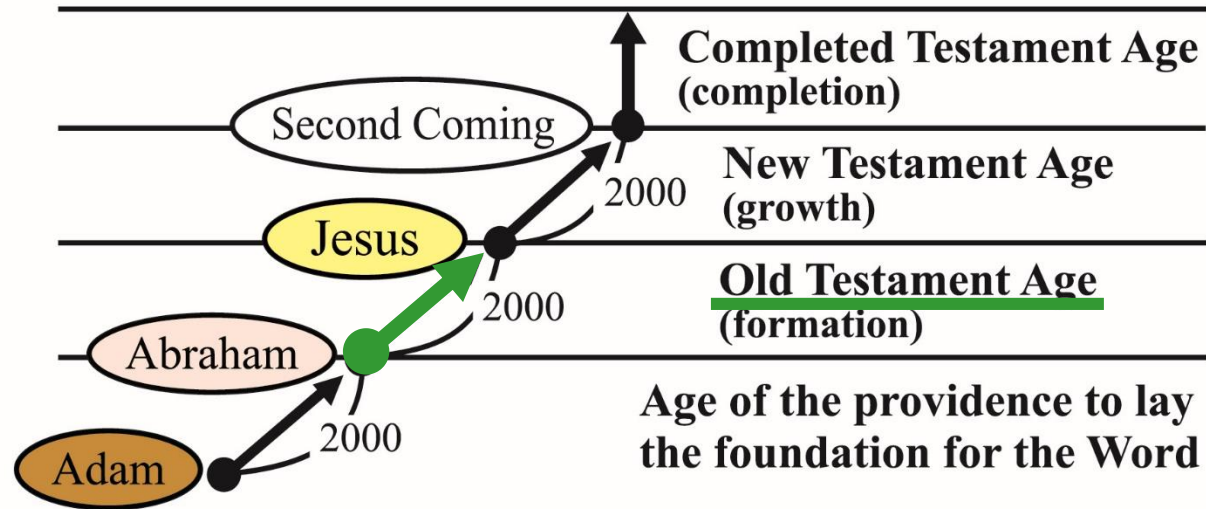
Completed Testament Age
(completion)

Second Coming

New Testament Age
(growth)

2000

Jesus

Old Testament Age
(formation)

2000

Abraham

Age of the providence to lay the foundation for the Word

2000

Adam